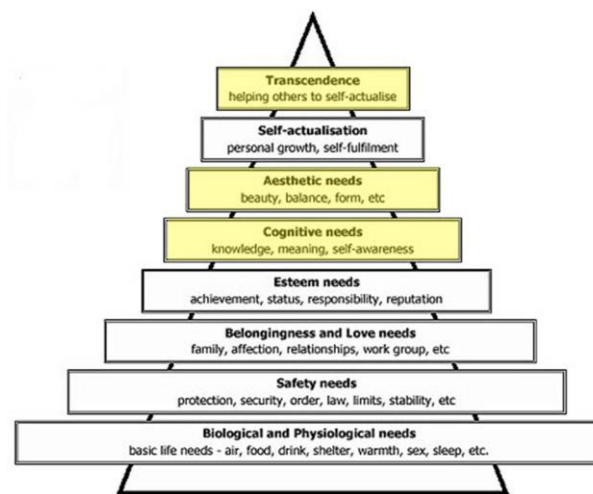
Transcendence
helping others to self-actualise

Self-actualisation
personal growth, self-fulfilment

Aesthetic needs
beauty, balance, form, etc

Cognitive needs
knowledge, meaning, self-awareness

Esteem needs
achievement, status, responsibility, reputation

Belongingness and Love needs
family, affection, relationships, work group, etc

Safety needs
protection, security, order, law, limits, stability, etc

Biological and Physiological needs
basic life needs - air, food, drink, shelter, warmth, sex, sleep, etc.